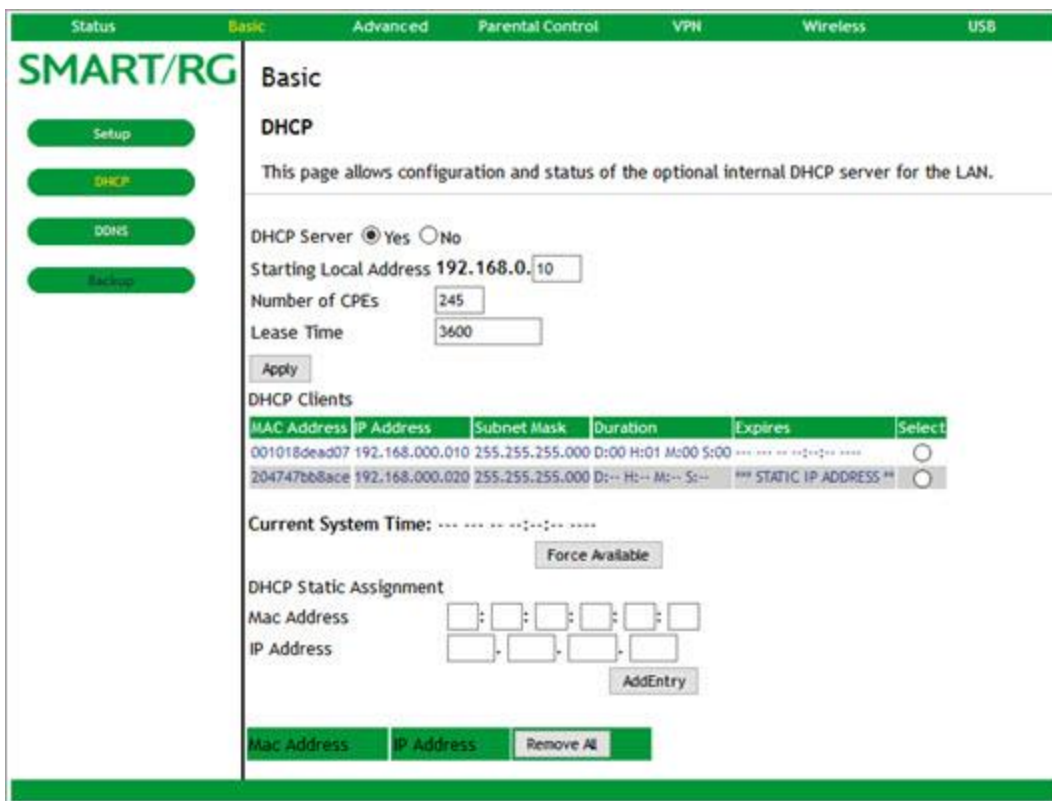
Status Basic Advanced Parental Control VPN Wireless USB

SMART/RG

Setup
DHCP
DDNS
Backup

Basic

DHCP

This page allows configuration and status of the optional internal DHCP server for the LAN.

DHCP Server Yes No
Starting Local Address 192.168.0. 10
Number of CPEs 245
Lease Time 3600
Apply

DHCP Clients

| MAC Address | IP Address | Subnet Mask | Duration | Expires | Select |
|---|---|---|---|---|---|
| 001018dead07 | 192.168.000.010 | 255.255.255.000 | D:00 H:01 M:00 S:00 | --- --- -- --:--:-- ---- | |
| 204747bb8ace | 192.168.000.020 | 255.255.255.000 | D:-- H:-- M:-- S:-- | *** STATIC IP ADDRESS ** | |

Current System Time: --- --- -- --:--:-- ----
Force Available

DHCP Static Assignment
Mac Address : : : : :
IP Address . . .
AddEntry

| Mac Address | IP Address | Remove All |
|---|---|---|